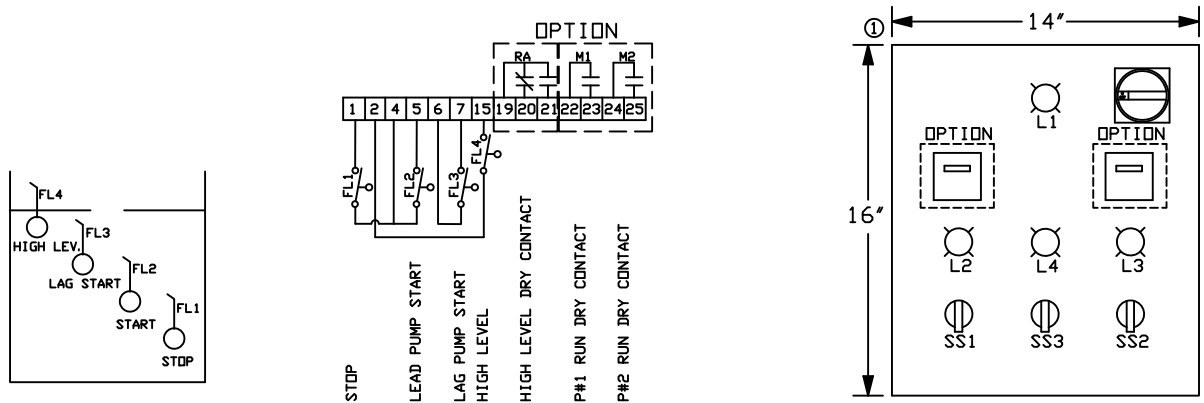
FL4
HIGH LEV.
FL3
LAG START
FL2
START
FL1
STOP

OPTION
RA
M1
M2
1 2 4 5 6 7 15 19 20 21 22 23 24 25
FL1
FL2
FL3
FL4

STOP
LEAD PUMP START
LAG PUMP START
HIGH LEVEL
HIGH LEVEL DRY CONTACT
P#1 RUN DRY CONTACT
P#2 RUN DRY CONTACT

①
14"
16"
L1
OPTION
OPTION
L2
L4
L3
SS1
SS3
SS2